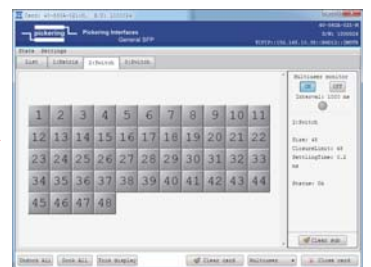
pickering
Pickering Interfaces
General SFP

State Settings

List 1:Switch 2:Switch 3:Switch

| 1 | 2 | 3 | 4 | 5 | 6 | 7 | 8 | 9 | 10 | 11 |
|---|---|---|---|---|---|---|---|---|---|---|
| 12 | 13 | 14 | 15 | 16 | 17 | 18 | 19 | 20 | 21 | 22 |
| 23 | 24 | 25 | 26 | 27 | 28 | 29 | 30 | 31 | 32 | 33 |
| 34 | 35 | 36 | 37 | 38 | 39 | 40 | 41 | 42 | 43 | 44 |
| 45 | 46 | 47 | 48 | | | | | | | |

Multimeter monitor
ON OFF
Interval: 1000 ms

2:Switch

Size: 48
ClosureLimit: 48
SettlingTime: 0.2 ms

Status: Ok

Clear sub

Unlock All Lock All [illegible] Clear card Multimeter Close card